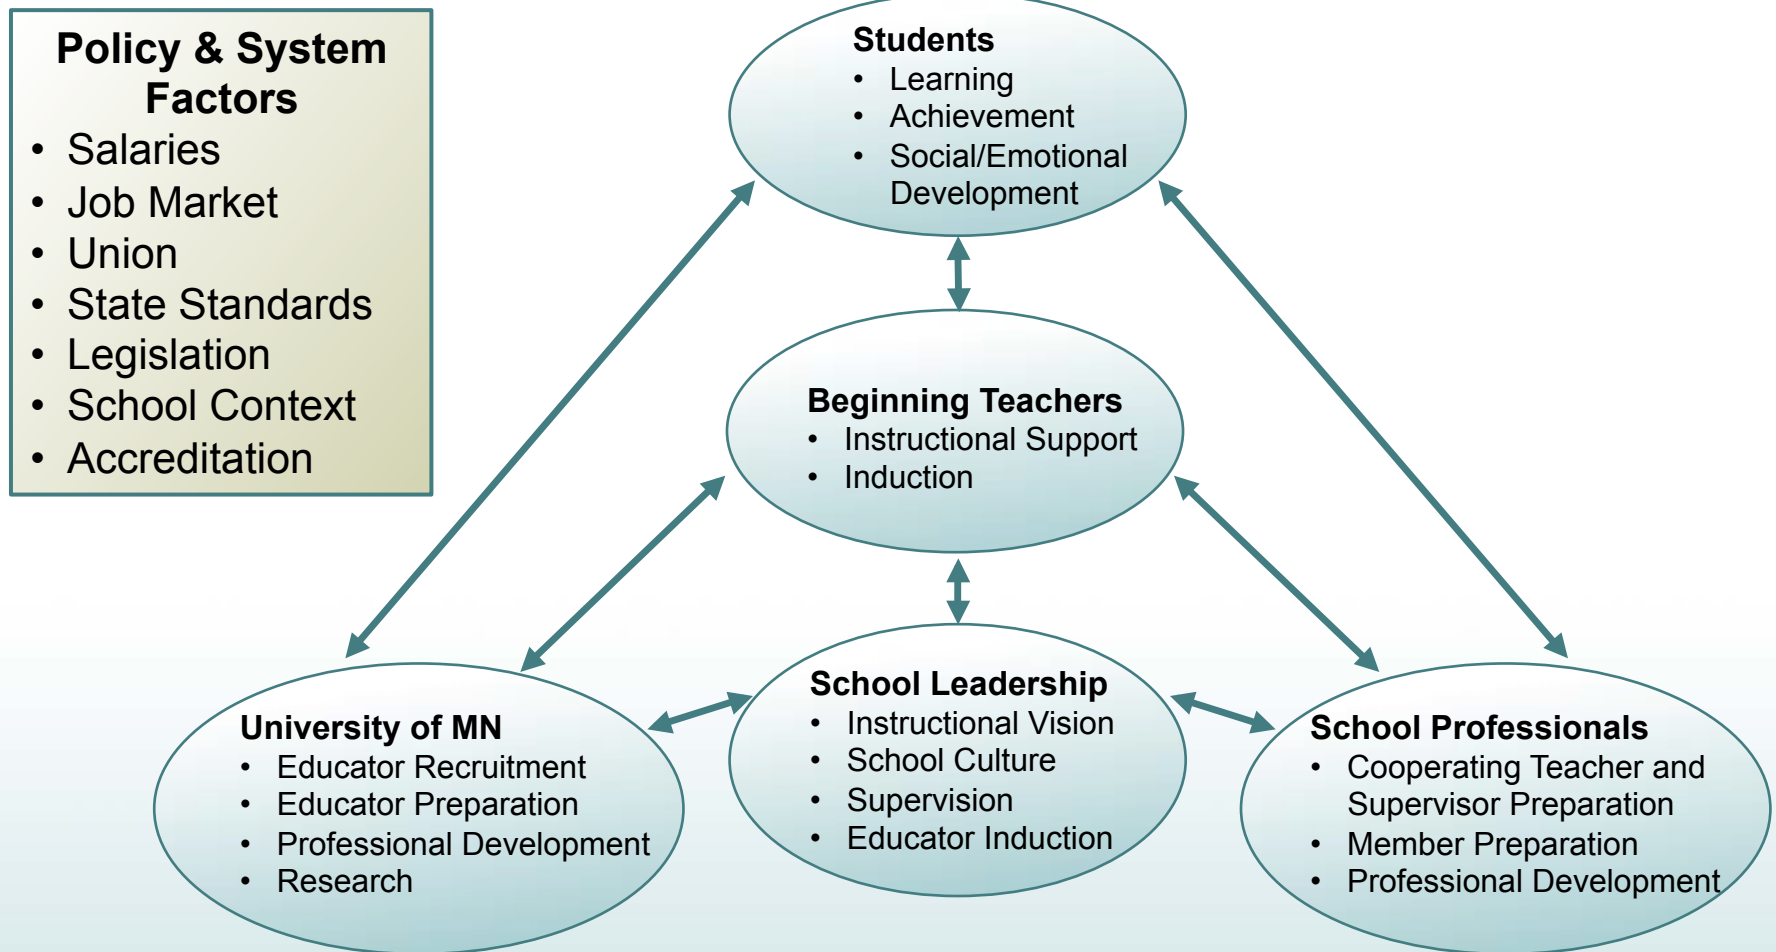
Policy & System Factors
- Salaries
- Job Market
- Union
- State Standards
- Legislation
- School Context
- Accreditation

Students
- Learning
- Achievement
- Social/Emotional Development

Beginning Teachers
- Instructional Support
- Induction

University of MN
- Educator Recruitment
- Educator Preparation
- Professional Development
- Research

School Leadership
- Instructional Vision
- School Culture
- Supervision
- Educator Induction

School Professionals
- Cooperating Teacher and Supervisor Preparation
- Member Preparation
- Professional Development